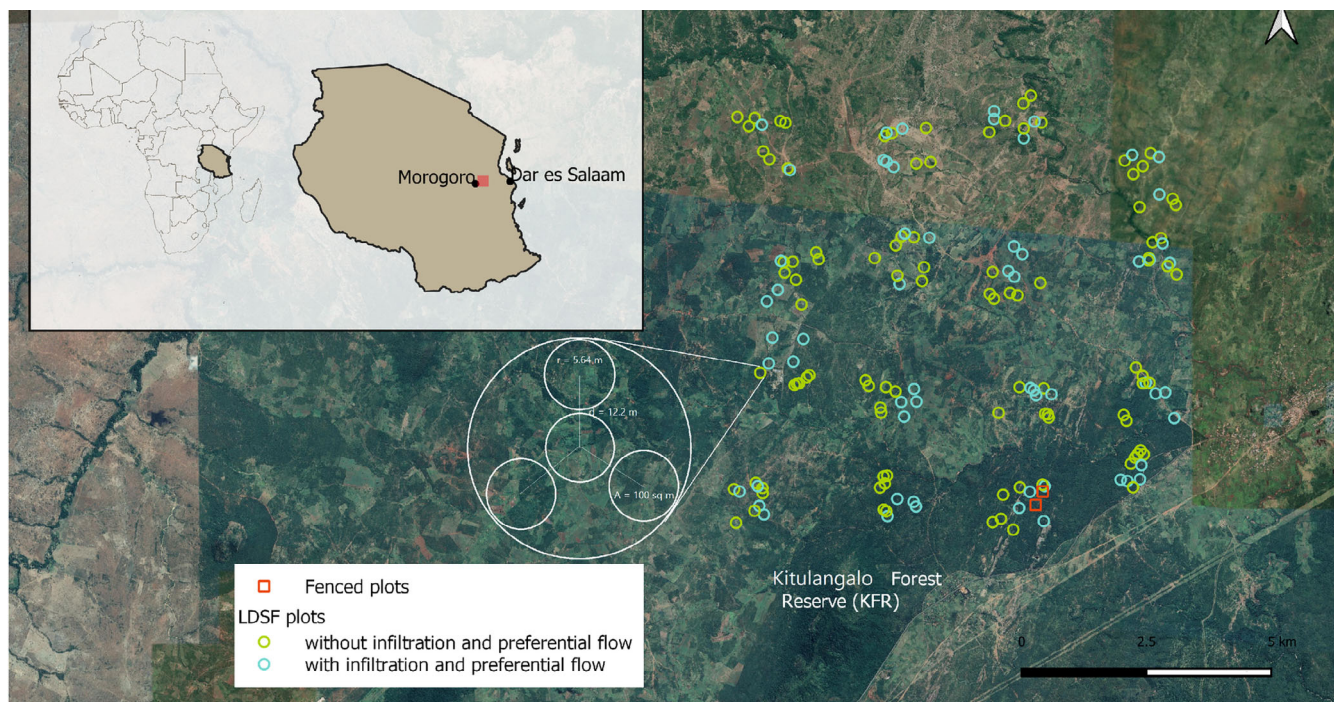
Morogoro
Dar es Salaam

r = 5.64 m
d = 12.2 m
A = 100 sq m

Fenced plots
LDSF plots
without infiltration and preferential flow
with infiltration and preferential flow

Kitulangalo Forest Reserve (KFR)

0
2.5
5 km